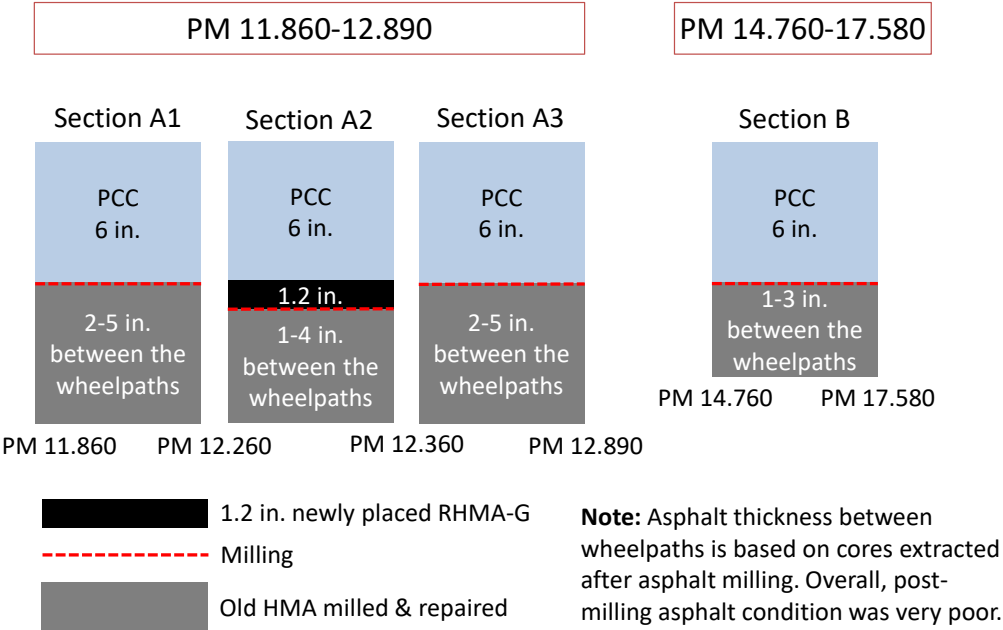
PM 11.860-12.890

PM 14.760-17.580

Section A1

PCC
6 in.

2-5 in.
between the
wheelpaths

Section A2

PCC
6 in.

1.2 in.

1-4 in.
between the
wheelpaths

Section A3

PCC
6 in.

2-5 in.
between the
wheelpaths

Section B

PCC
6 in.

1-3 in.
between the
wheelpaths

PM 14.760 PM 17.580

PM 11.860 PM 12.260 PM 12.360 PM 12.890

1.2 in. newly placed RHMA-G

Milling

Old HMA milled & repaired

**Note:** Asphalt thickness between wheelpaths is based on cores extracted after asphalt milling. Overall, post-milling asphalt condition was very poor.